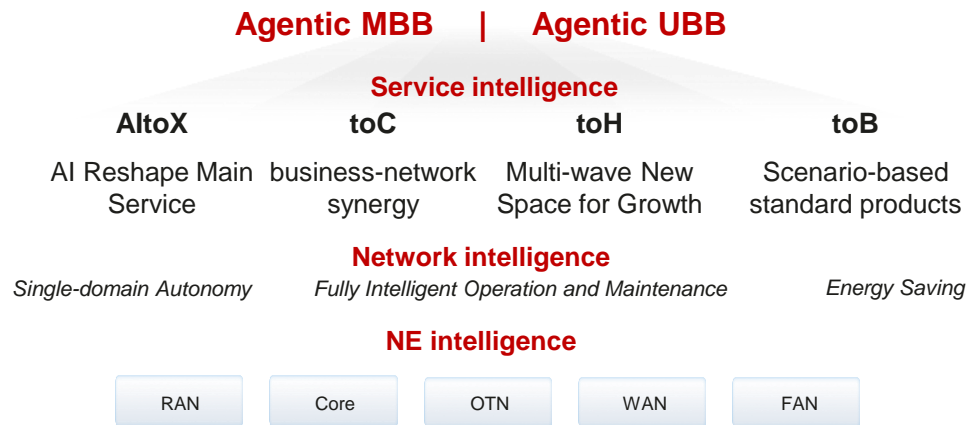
Agentic MBB | Agentic UBB

Service intelligence

AItoX
AI Reshape Main Service

toC
business-network synergy

toH
Multi-wave New Space for Growth

toB
Scenario-based standard products

Network intelligence

Single-domain Autonomy

Fully Intelligent Operation and Maintenance

Energy Saving

NE intelligence

RAN

Core

OTN

WAN

FAN